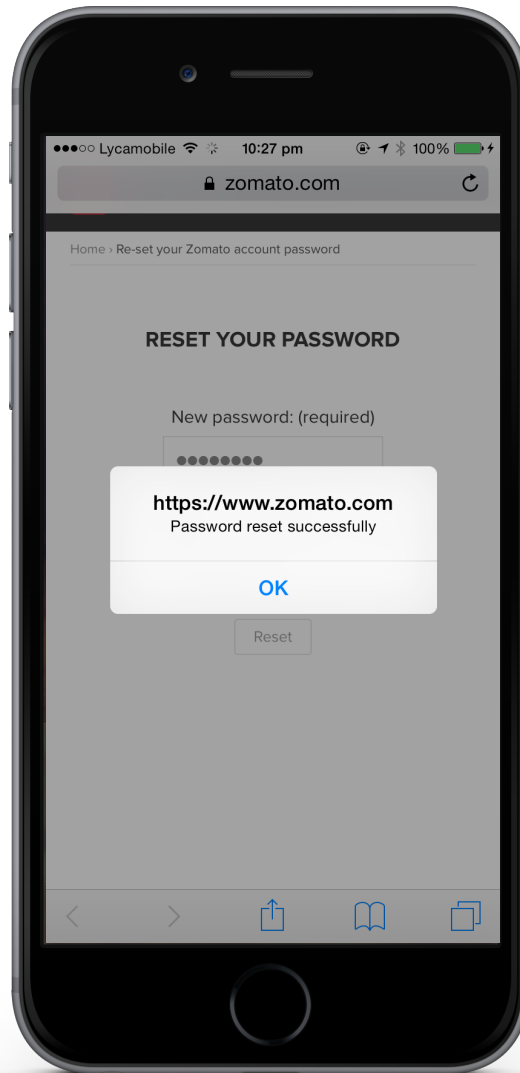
●●●○○ Lycamobile 10:27 pm 100%

zomato.com

Home › Re-set your Zomato account password

RESET YOUR PASSWORD

New password: (required)

●●●●●●●●

https://www.zomato.com
Password reset successfully

OK

Reset